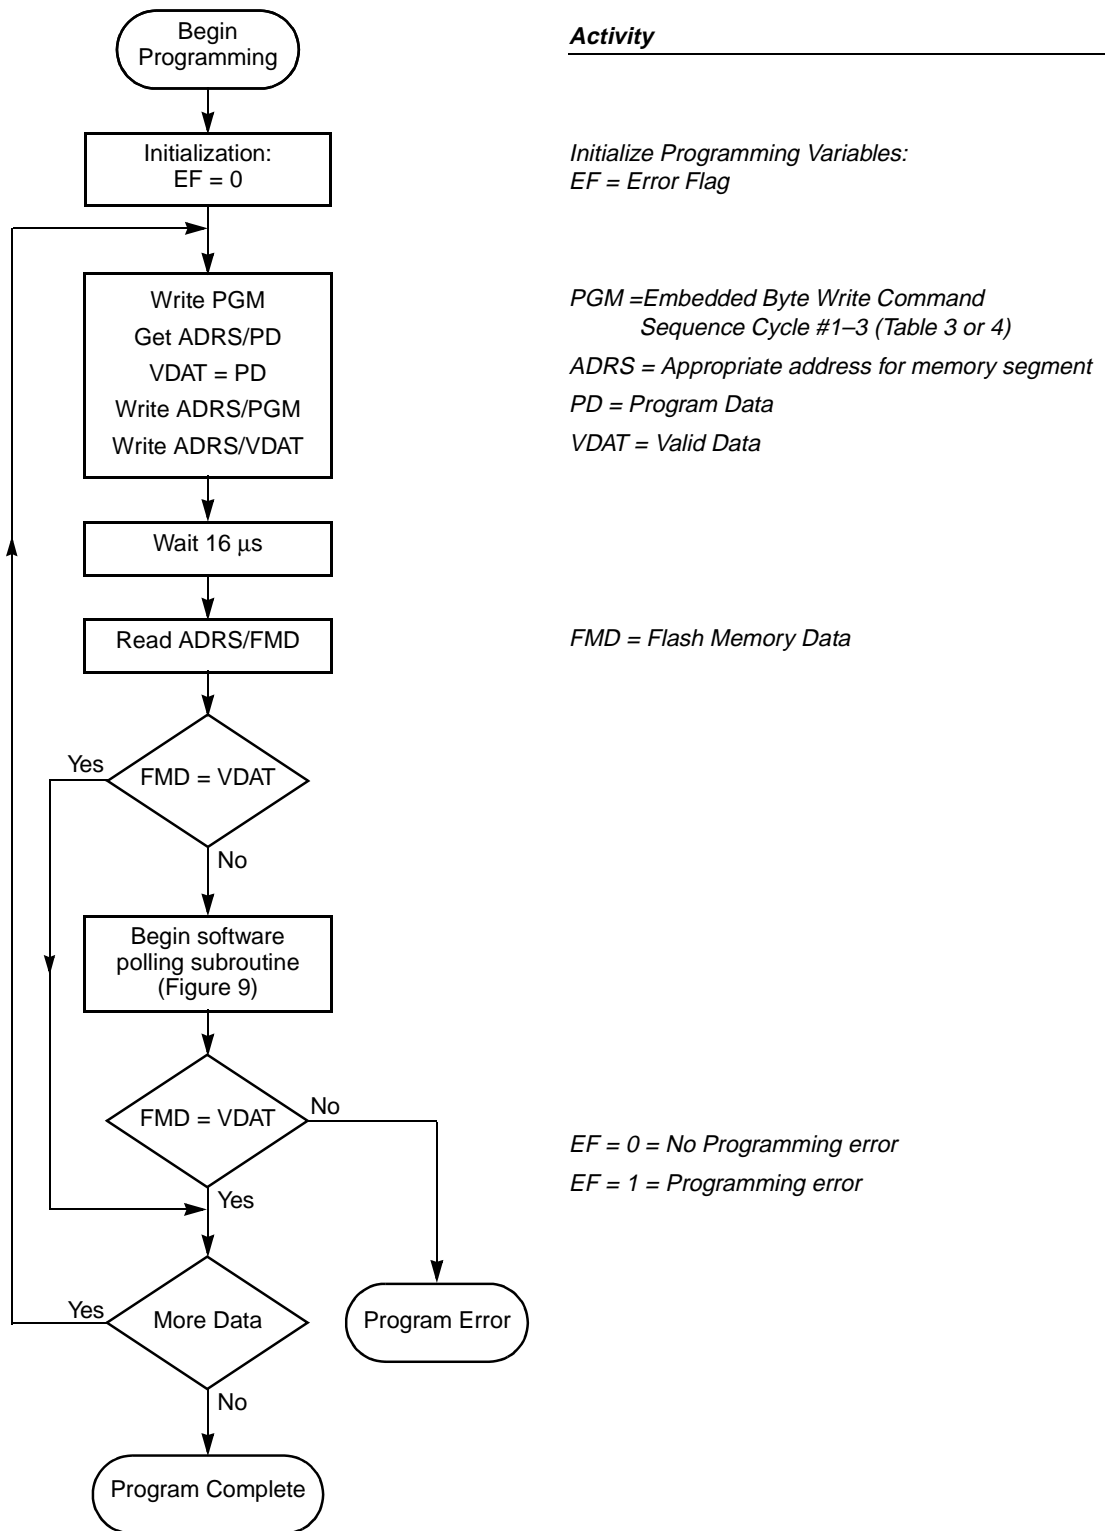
Begin Programming

Activity

Initialization: EF = 0

Initialize Programming Variables: EF = Error Flag

Write PGM
Get ADRS/PD
VDAT = PD
Write ADRS/PGM
Write ADRS/VDAT

PGM =Embedded Byte Write Command Sequence Cycle #1–3 (Table 3 or 4)
ADRS = Appropriate address for memory segment
PD = Program Data
VDAT = Valid Data

Wait 16 μs

Read ADRS/FMD

FMD = Flash Memory Data

Yes
FMD = VDAT
No

Begin software polling subroutine (Figure 9)

FMD = VDAT
No
Yes

EF = 0 = No Programming error
EF = 1 = Programming error

Yes
More Data
No

Program Error

Program Complete